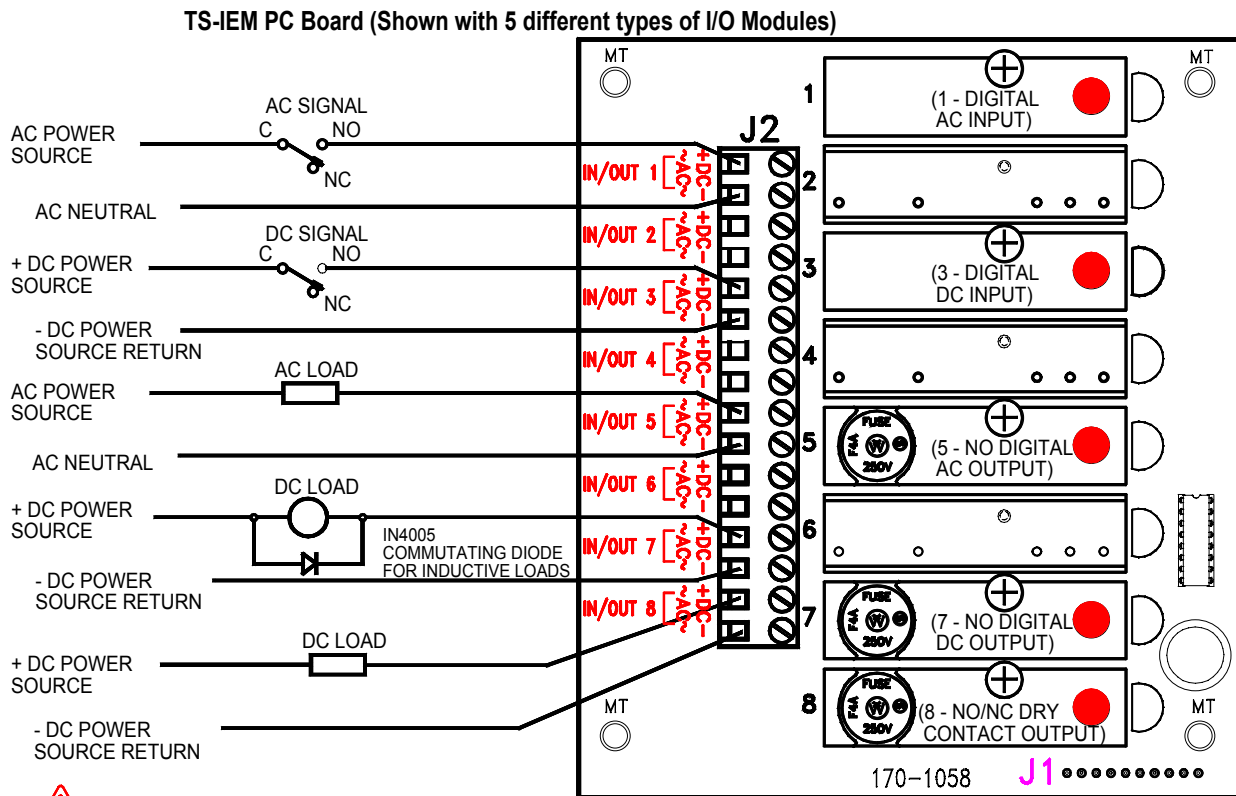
TS-IEM PC Board (Shown with 5 different types of I/O Modules)

MT

MT

J2

1

(1 - DIGITAL AC INPUT)

AC SIGNAL

C

NO

NC

AC POWER SOURCE

AC NEUTRAL

IN/OUT 1 ~AC~ +DC-

2

IN/OUT 2 ~AC~ +DC-

DC SIGNAL

C

NO

NC

+ DC POWER SOURCE

3

(3 - DIGITAL DC INPUT)

IN/OUT 3 ~AC~ +DC-

- DC POWER SOURCE RETURN

IN/OUT 4 ~AC~ +DC-

4

AC LOAD

AC POWER SOURCE

IN/OUT 5 ~AC~ +DC-

5

FUSE

F4A

W

250V

(5 - NO DIGITAL AC OUTPUT)

AC NEUTRAL

DC LOAD

+ DC POWER SOURCE

IN/OUT 6 ~AC~ +DC-

6

IN4005 COMMUTATING DIODE FOR INDUCTIVE LOADS

IN/OUT 7 ~AC~ +DC-

- DC POWER SOURCE RETURN

IN/OUT 8 ~AC~ +DC-

7

FUSE

F4A

W

250V

(7 - NO DIGITAL DC OUTPUT)

DC LOAD

+ DC POWER SOURCE

8

FUSE

F4A

W

250V

(8 - NO/NC DRY CONTACT OUTPUT)

- DC POWER SOURCE RETURN

MT

MT

170-1058

J1